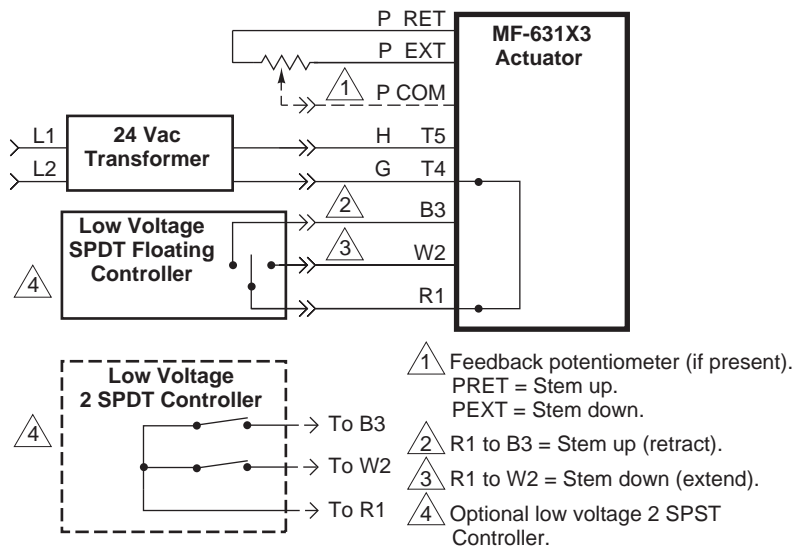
P RET
P EXT
1
P COM
MF-631X3 Actuator

L1
L2
24 Vac Transformer
H T5
G T4

Low Voltage SPDT Floating Controller
4
2
B3
3
W2
R1

Low Voltage 2 SPDT Controller
4
→ To B3
→ To W2
→ To R1

1 Feedback potentiometer (if present).
PRET = Stem up.
PEXT = Stem down.
2 R1 to B3 = Stem up (retract).
3 R1 to W2 = Stem down (extend).
4 Optional low voltage 2 SPST Controller.